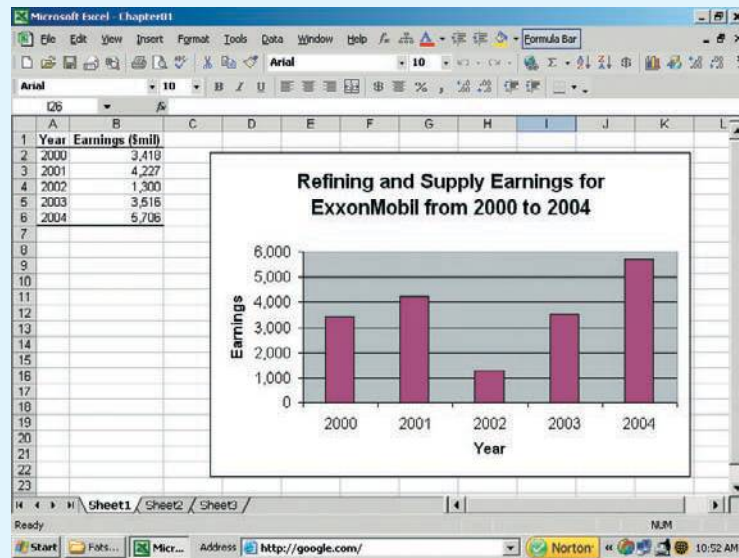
Microsoft Excel - Chapter01

File Edit View Insert Format Tools Data Window Help Formula Bar

Arial 10 B I U $ % ,

Arial 10 B I U

I26

| | A | B | C | D | E | F | G | H | I | J | K | L |
|---|---|---|---|---|---|---|---|---|---|---|---|---|
| 1 | Year | Earnings ($mil) | | | | | | | | | | |
| 2 | 2000 | 3,418 | | | | | | | | | | |
| 3 | 2001 | 4,227 | | | | | | | | | | |
| 4 | 2002 | 1,300 | | | | | | | | | | |
| 5 | 2003 | 3,516 | | | | | | | | | | |
| 6 | 2004 | 5,706 | | | | | | | | | | |
| 7 | | | | | | | | | | | | |
| 8 | | | | | | | | | | | | |
| 9 | | | | | | | | | | | | |
| 10 | | | | | | | | | | | | |
| 11 | | | | | | | | | | | | |
| 12 | | | | | | | | | | | | |
| 13 | | | | | | | | | | | | |
| 14 | | | | | | | | | | | | |
| 15 | | | | | | | | | | | | |
| 16 | | | | | | | | | | | | |
| 17 | | | | | | | | | | | | |
| 18 | | | | | | | | | | | | |
| 19 | | | | | | | | | | | | |
| 20 | | | | | | | | | | | | |
| 21 | | | | | | | | | | | | |
| 22 | | | | | | | | | | | | |
| 23 | | | | | | | | | | | | |

Refining and Supply Earnings for ExxonMobil from 2000 to 2004

Earnings
6,000
5,000
4,000
3,000
2,000
1,000
0

2000 2001 2002 2003 2004
Year

Sheet1 Sheet2 Sheet3

Ready NUM

Start Fots... Micr... Address http://google.com/ Norton 10:52 AM